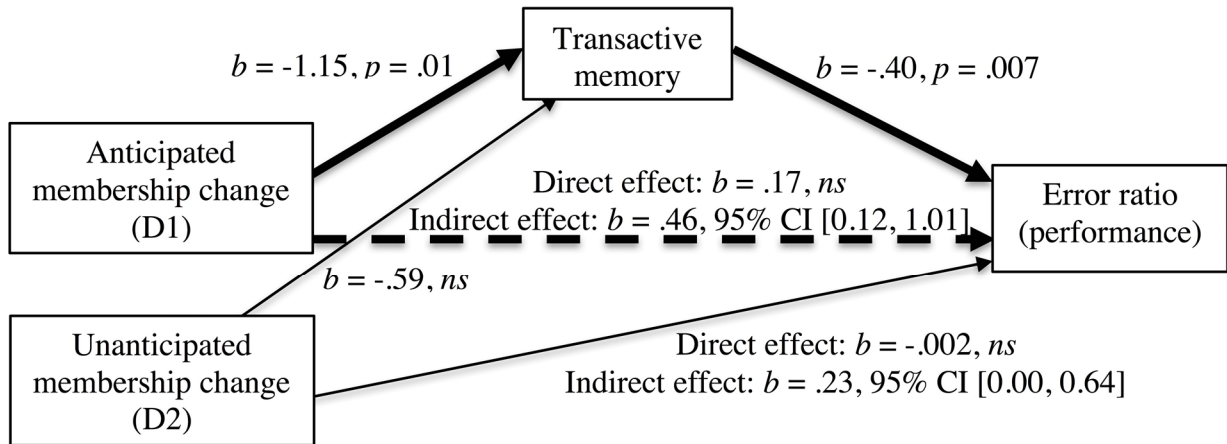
Transactive memory

$b$ = -1.15, $p$ = .01

$b$ = -.40, $p$ = .007

Anticipated membership change (D1)

Direct effect: $b$ = .17, $ns$
Indirect effect: $b$ = .46, 95% CI [0.12, 1.01]

Error ratio (performance)

$b$ = -.59, $ns$

Unanticipated membership change (D2)

Direct effect: $b$ = -.002, $ns$
Indirect effect: $b$ = .23, 95% CI [0.00, 0.64]